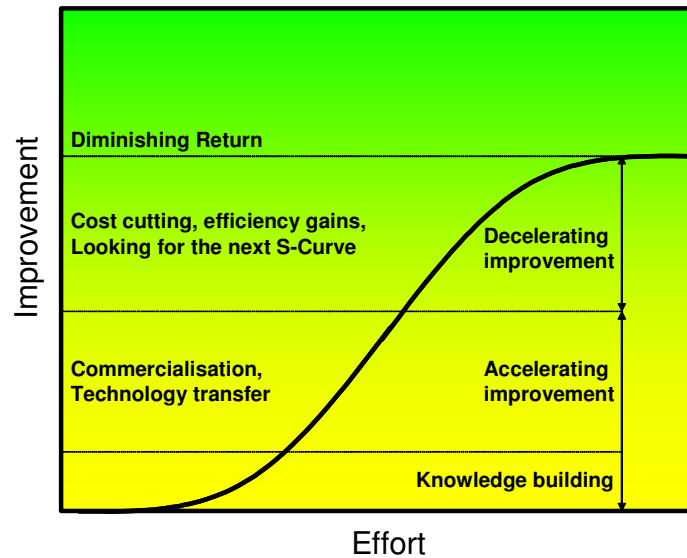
Improvement

Diminishing Return

Cost cutting, efficiency gains, Looking for the next S-Curve

Decelerating improvement

Commercialisation, Technology transfer

Accelerating improvement

Knowledge building

Effort